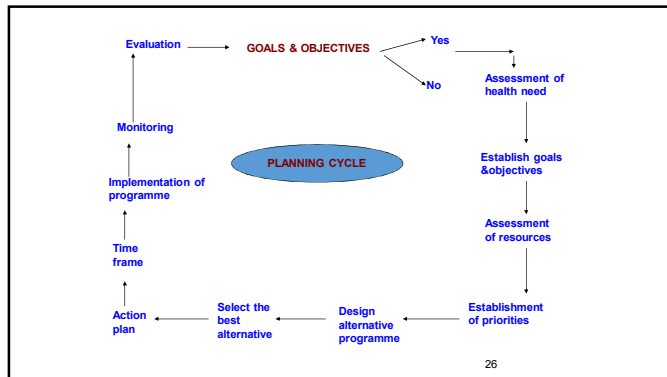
Evaluation

GOALS & OBJECTIVES

Yes

No

Assessment of health need

Establish goals &objectives

Assessment of resources

Establishment of priorities

Design alternative programme

Select the best alternative

Action plan

Time frame

Implementation of programme

Monitoring

PLANNING CYCLE

26